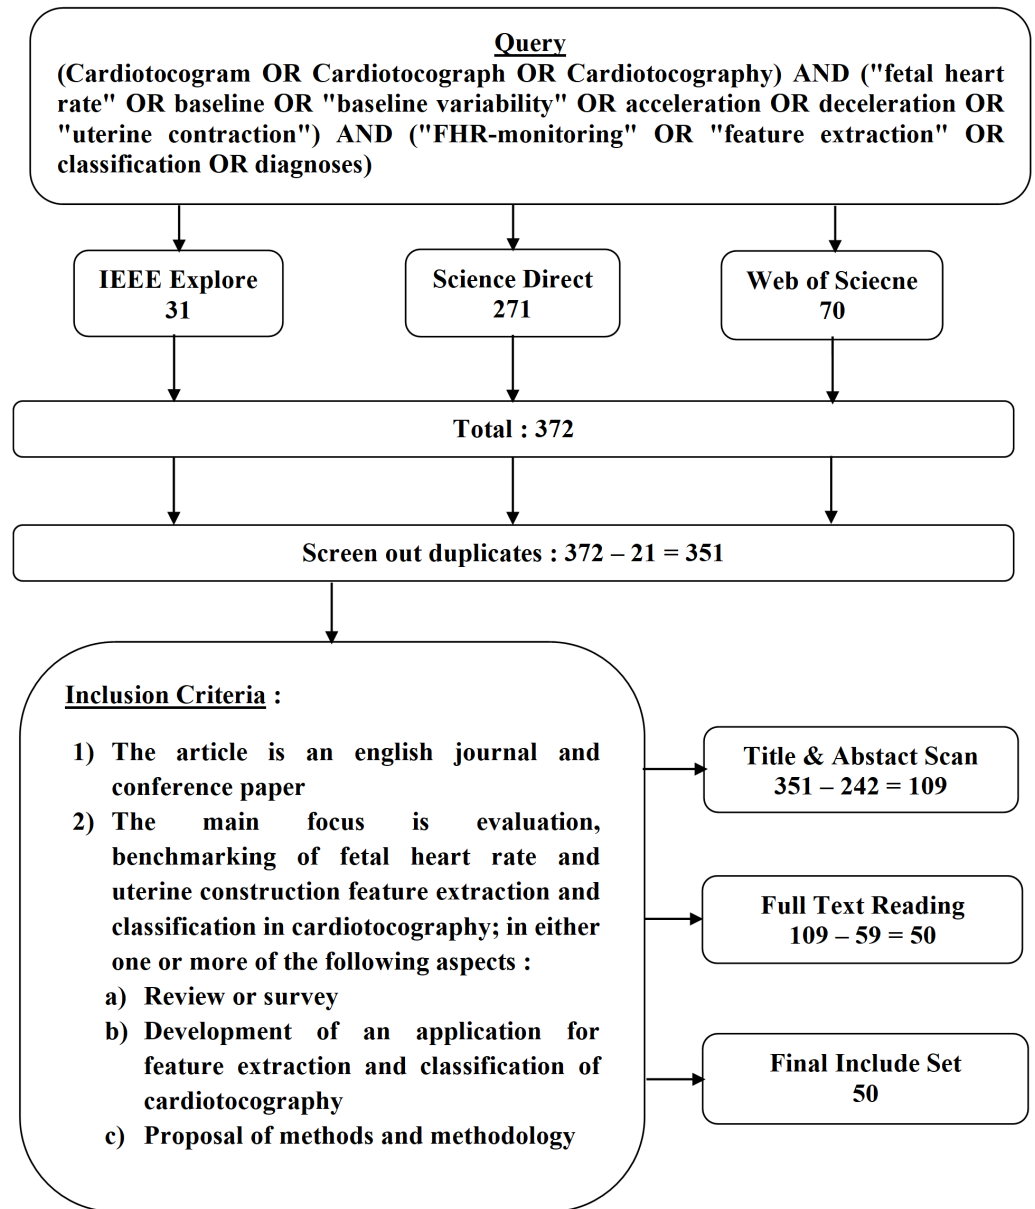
Query
(Cardiotocogram OR Cardiotocograph OR Cardiotocography) AND ("fetal heart rate" OR baseline OR "baseline variability" OR acceleration OR deceleration OR "uterine contraction") AND ("FHR-monitoring" OR "feature extraction" OR classification OR diagnoses)

IEEE Explore
31

Science Direct
271

Web of Sciecne
70

Total : 372

Screen out duplicates : 372 – 21 = 351

Inclusion Criteria :

1) The article is an english journal and conference paper
2) The main focus is evaluation, benchmarking of fetal heart rate and uterine construction feature extraction and classification in cardiotocography; in either one or more of the following aspects :
a) Review or survey
b) Development of an application for feature extraction and classification of cardiotocography
c) Proposal of methods and methodology

Title & Abstact Scan
351 – 242 = 109

Full Text Reading
109 – 59 = 50

Final Include Set
50